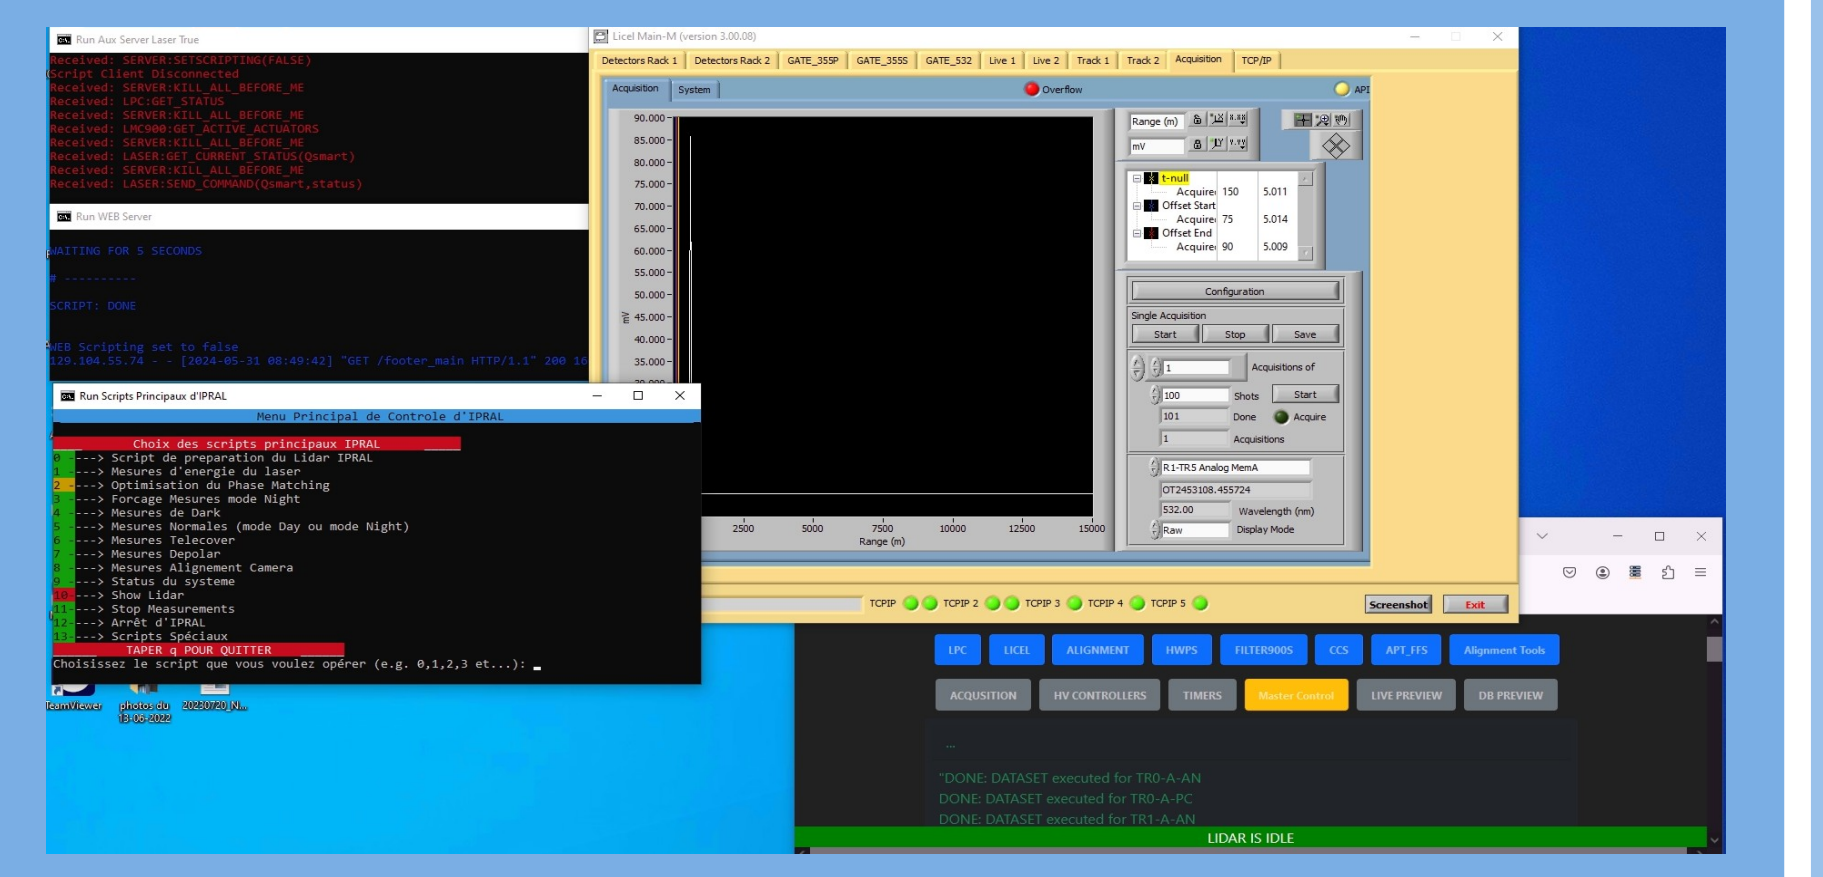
Run Aux Server Laser True

Received: SERVER:SETSCRIPTING(FALSE)
Script Client Disconnected
Received: SERVER:KILL_ALL_BEFORE_ME
Received: LPC:GET_STATUS
Received: SERVER:KILL_ALL_BEFORE_ME
Received: LMC900:GET_ACTIVE_ACTUATORS
Received: SERVER:KILL_ALL_BEFORE_ME
Received: LASER:GET_CURRENT_STATUS(Qsmart)
Received: SERVER:KILL_ALL_BEFORE_ME
Received: LASER:SEND_COMMAND(Qsmart,status)

Run WEB Server

WAITING FOR 5 SECONDS

# ----------

SCRIPT: DONE

WEB Scripting set to false
129.104.55.74 - - [2024-05-31 08:49:42] "GET /footer_main HTTP/1.1" 200 16

Run Scripts Principaux d'IPRAL

Menu Principal de Controle d'IPRAL

Choix des scripts principaux IPRAL
0 ---> Script de preparation du Lidar IPRAL
1 ---> Mesures d'energie du laser
2 ---> Optimisation du Phase Matching
3 ---> Forcage Mesures mode Night
4 ---> Mesures de Dark
5 ---> Mesures Normales (mode Day ou mode Night)
6 ---> Mesures Telecover
7 ---> Mesures Depolar
8 ---> Mesures Alignement Camera
9 ---> Status du systeme
10 ---> Show Lidar
11 ---> Stop Measurements
12 ---> Arrêt d'IPRAL
13 ---> Scripts Spéciaux
TAPER q POUR QUITTER
Choisissez le script que vous voulez opérer (e.g. 0,1,2,3 et...):

TeamViewer photos du 13-06-2022 20230720_N...

Licel Main-M (version 3.00.08)

Detectors Rack 1 | Detectors Rack 2 | GATE_355P | GATE_355S | GATE_532 | Live 1 | Live 2 | Track 1 | Track 2 | Acquisition | TCP/IP

Acquisition | System | Overflow | API

90.000
85.000
80.000
75.000
70.000
65.000
60.000
55.000
50.000
45.000
40.000
35.000
mV

2500 5000 7500 10000 12500 15000
Range (m)

Range (m)
mV

t-null
Acquire 150 5.011
Offset Start
Acquire 75 5.014
Offset End
Acquire 90 5.009

Configuration
Single Acquisition
Start Stop Save
1 Acquisitions of
100 Shots Start
101 Done Acquire
1 Acquisitions
R1-TR5 Analog MemA
OT2453108.455724
532.00 Wavelength (nm)
Raw Display Mode

TCPIP TCPIP 2 TCPIP 3 TCPIP 4 TCPIP 5
Screenshot Exit

LPC LICEL ALIGNMENT HWPS FILTER900S CCS APT_FFS Alignment Tools
ACQUSITION HV CONTROLLERS TIMERS Master Control LIVE PREVIEW DB PREVIEW

...
"DONE: DATASET executed for TR0-A-AN
DONE: DATASET executed for TR0-A-PC
DONE: DATASET executed for TR1-A-AN
LIDAR IS IDLE